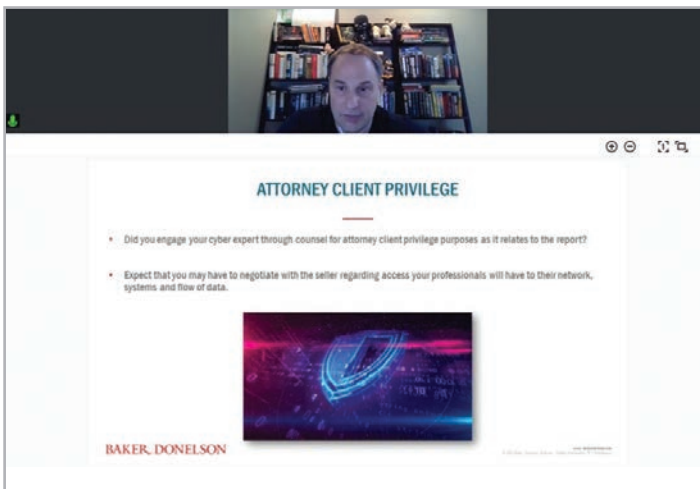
ATTORNEY CLIENT PRIVILEGE

• Did you engage your cyber expert through counsel for attorney client privilege purposes as it relates to the report?

• Expect that you may have to negotiate with the seller regarding access your professionals will have to their network, systems and flow of data.

BAKER, DONELSON

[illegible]